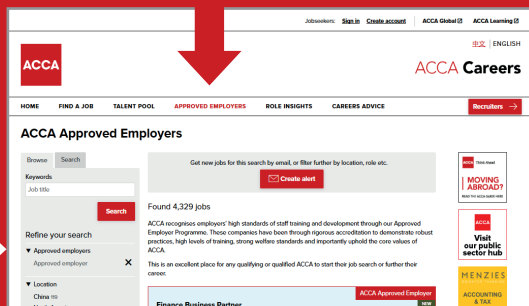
Jobseekers: Sign in Create account ACCA Global ACCA Learning

中文 | ENGLISH

ACCA

ACCA Careers

HOME FIND A JOB TALENT POOL APPROVED EMPLOYERS ROLE INSIGHTS CAREERS ADVICE Recruiters

ACCA Approved Employers

Browse Search

Keywords

Job title

Search

Refine your search

Approved employers

Approved employer

Location

China (15)

Get new jobs for this search by email, or filter further by location, role etc.

Create alert

Found 4,329 jobs

ACCA recognises employers' high standards of staff training and development through our Approved Employer Programme. These companies have been through rigorous accreditation to demonstrate robust practices, high levels of training, strong welfare standards and importantly uphold the core values of ACCA.

This is an excellent place for any qualifying or qualified ACCA to start their job search or further their career.

ACCA Approved Employer

NEW

Finance Business Partner

ACCA Think Ahead

MOVING ABROAD?

READ THE ACCA GUIDE HERE

ACCA

Visit our public sector hub

MENZIES

ACCOUNTING & TAX